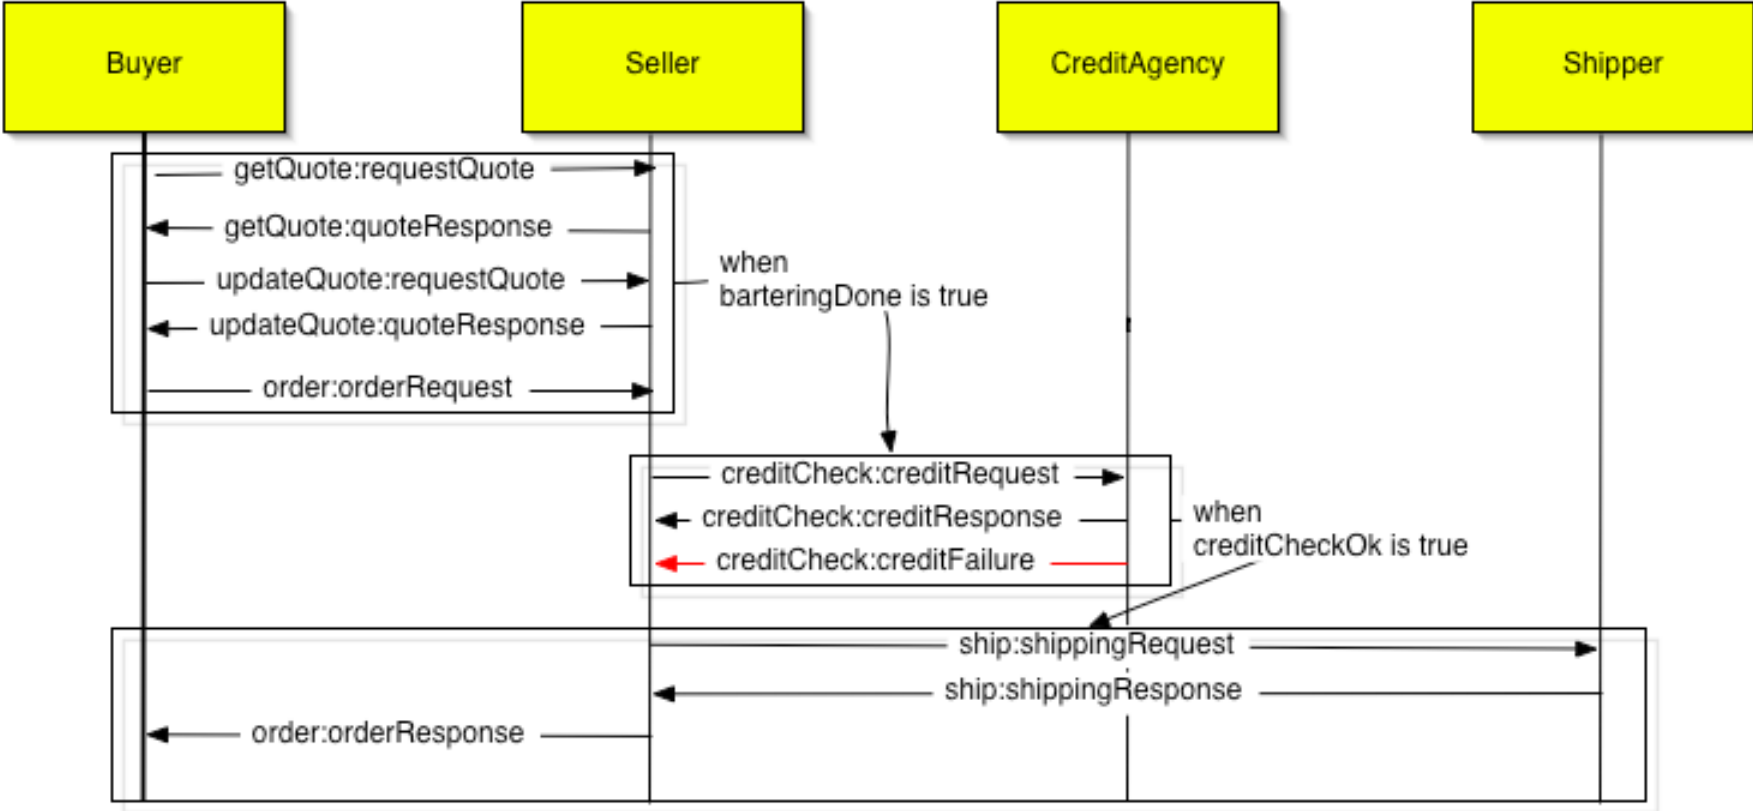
Buyer

Seller

CreditAgency

Shipper

getQuote:requestQuote

getQuote:quoteResponse

updateQuote:requestQuote

updateQuote:quoteResponse

order:orderRequest

when barteringDone is true

creditCheck:creditRequest

creditCheck:creditResponse

creditCheck:creditFailure

when creditCheckOk is true

ship:shippingRequest

ship:shippingResponse

order:orderResponse